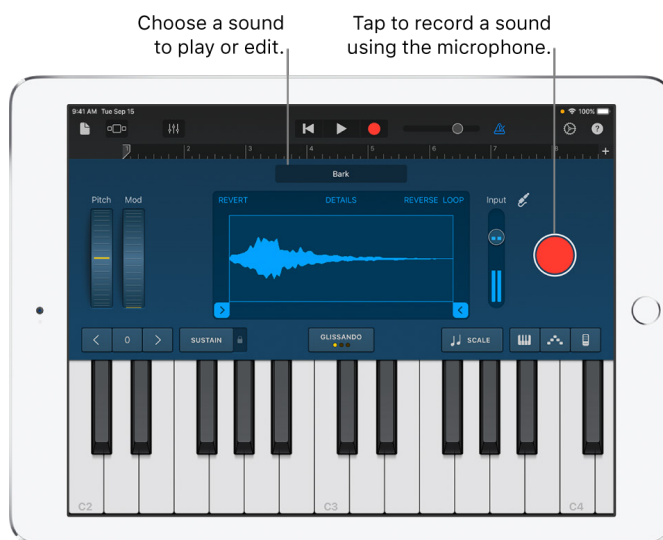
Choose a sound to play or edit.

Tap to record a sound using the microphone.

9:41 AM Tue Sep 15

100%

1 2 3 4 5 6 7 8 +

Bark

Pitch

Mod

REVERT

DETAILS

REVERSE

LOOP

Input

<

0

>

SUSTAIN

GLISSANDO

SCALE

C2

C3

C4